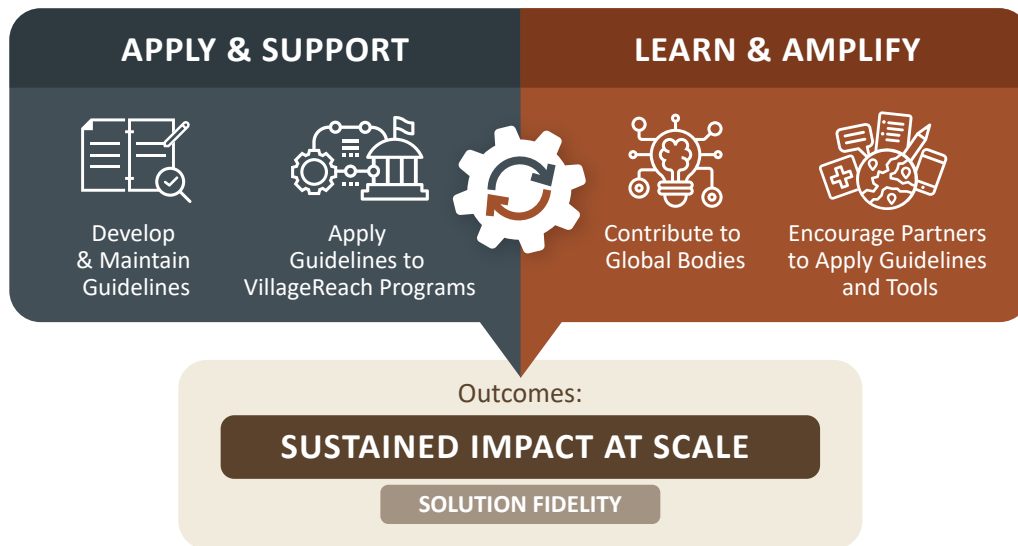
APPLY & SUPPORT

LEARN & AMPLIFY

Develop & Maintain Guidelines

Apply Guidelines to VillageReach Programs

Contribute to Global Bodies

Encourage Partners to Apply Guidelines and Tools

Outcomes:

SUSTAINED IMPACT AT SCALE

SOLUTION FIDELITY